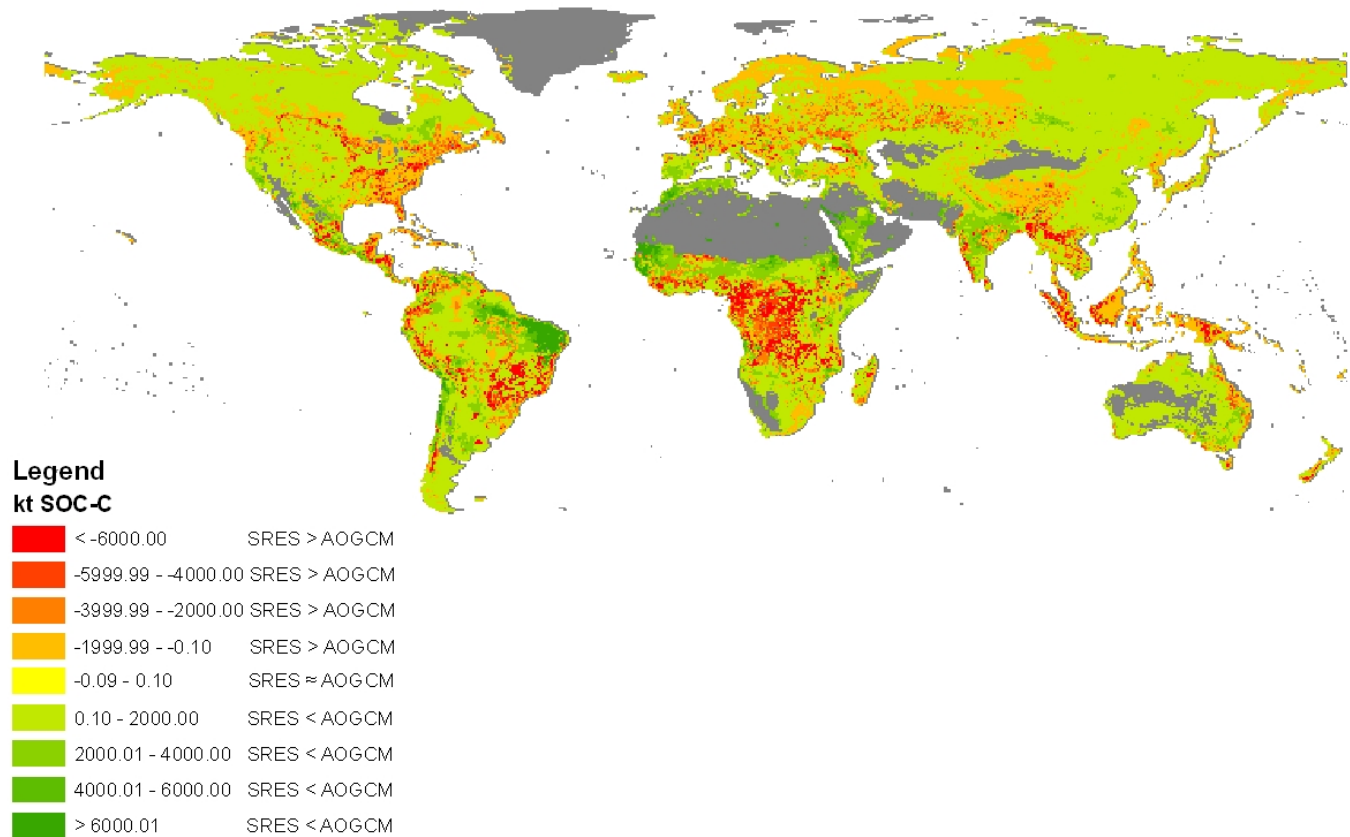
Legend
kt SOC-C

< -6000.00 SRES > AOGCM

-5999.99 - -4000.00 SRES > AOGCM

-3999.99 - -2000.00 SRES > AOGCM

-1999.99 - -0.10 SRES > AOGCM

-0.09 - 0.10 SRES ≈ AOGCM

0.10 - 2000.00 SRES < AOGCM

2000.01 - 4000.00 SRES < AOGCM

4000.01 - 6000.00 SRES < AOGCM

> 6000.01 SRES < AOGCM